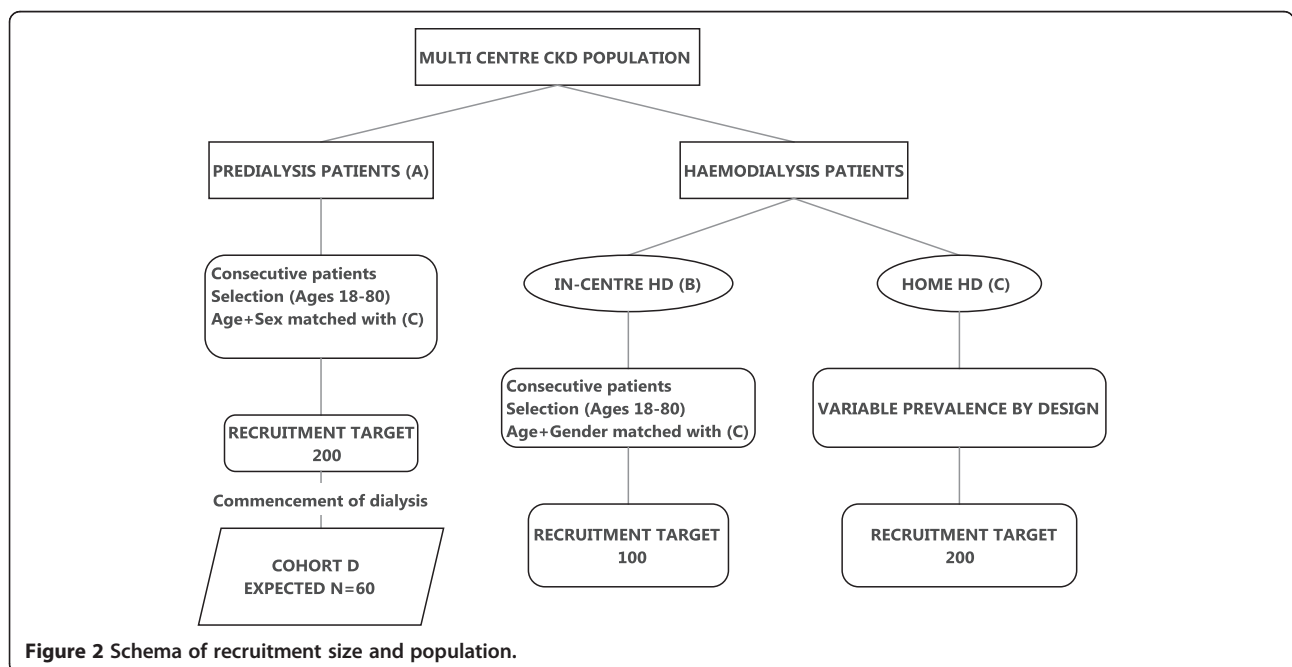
MULTI CENTRE CKD POPULATION

PREDIALYSIS PATIENTS (A)

HAEMODIALYSIS PATIENTS

Consecutive patients
Selection (Ages 18-80)
Age+Sex matched with (C)

IN-CENTRE HD (B)

HOME HD (C)

Consecutive patients
Selection (Ages 18-80)
Age+Gender matched with (C)

VARIABLE PREVALENCE BY DESIGN

RECRUITMENT TARGET
200

Commencement of dialysis

COHORT D
EXPECTED N=60

RECRUITMENT TARGET
100

RECRUITMENT TARGET
200

Figure 2 Schema of recruitment size and population.